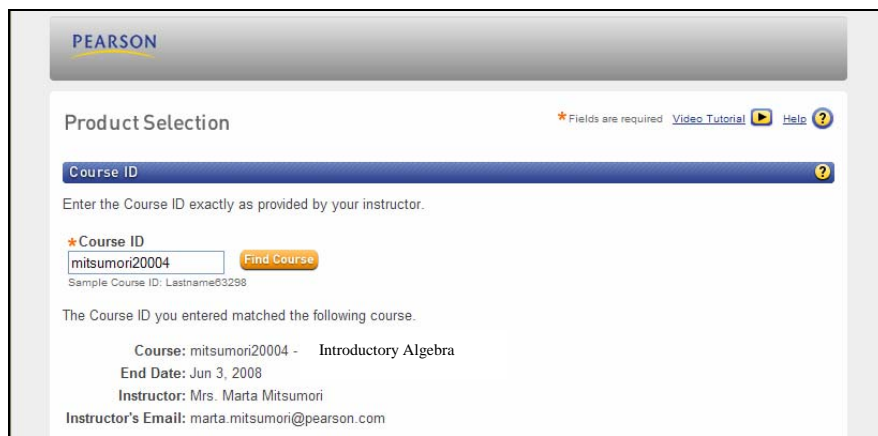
PEARSON

Product Selection

* Fields are required Video Tutorial Help

Course ID

Enter the Course ID exactly as provided by your instructor.

*Course ID
mitsumori20004
Find Course
Sample Course ID: Lastname63298

The Course ID you entered matched the following course.

Course: mitsumori20004 - Introductory Algebra
End Date: Jun 3, 2008
Instructor: Mrs. Marta Mitsumori
Instructor's Email: marta.mitsumori@pearson.com